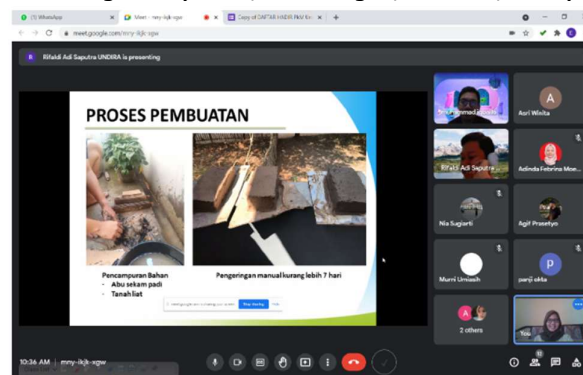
(1) WhatsApp
Meet - mny-ikjk-xgw
Copy of DAFTAR HADIR PkM Ke
meet.google.com/mny-ikjk-xgw

Rifaldi Adi Saputra UNDIRA is presenting

PROSES PEMBUATAN

Pencampuran Bahan
- Abu sekam padi
- Tanah liat

Pengeringan manual kurang lebih 7 hari

meet.google.com is sharing your screen. Stop sharing Hide

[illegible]
Asri Winita
Rifaldi Adi Saputra
Adinda Febrina Moe...
Nia Sugiarti
Agit Prasetyo
Murni Umiash
panji okta
2 others
You

10:36 AM | mny-ikjk-xgw